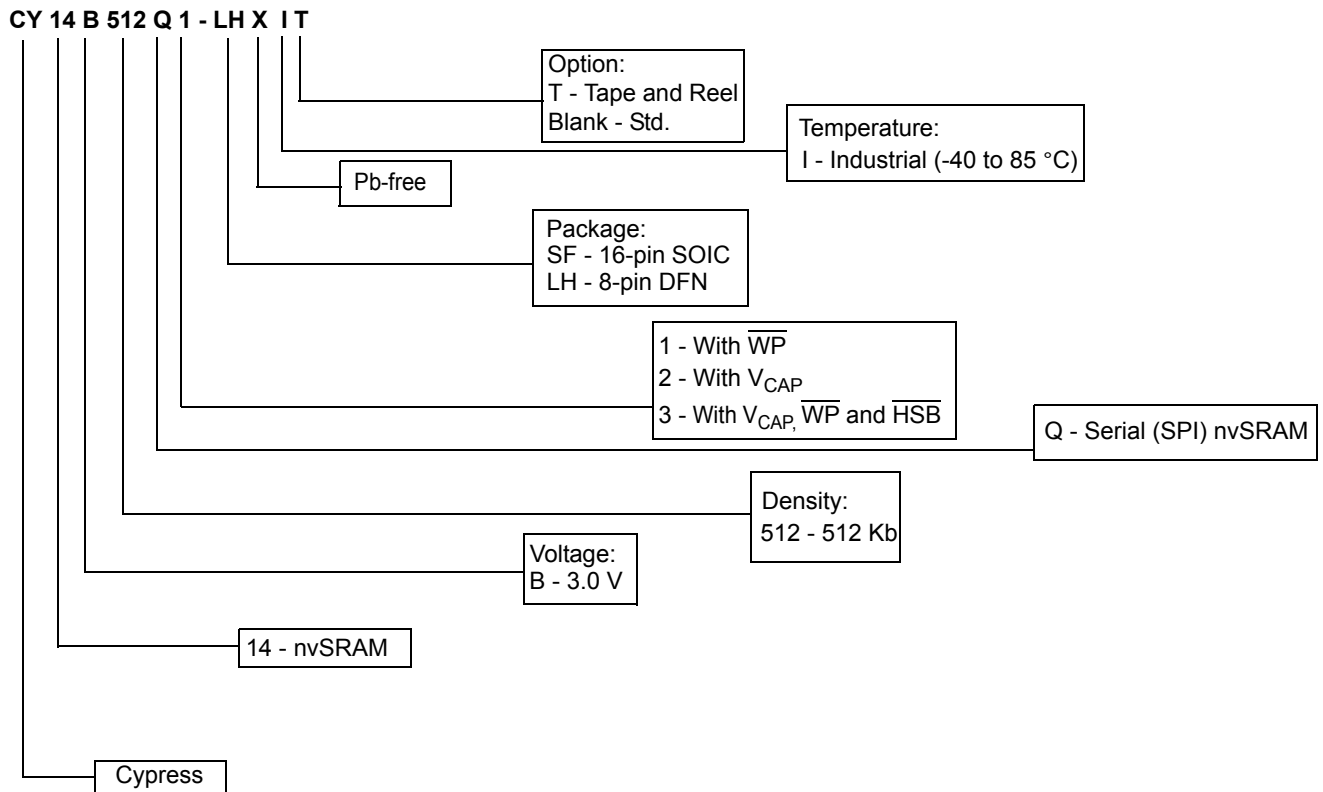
CY 14 B 512 Q 1 - LH X I T

Option:
T - Tape and Reel
Blank - Std.

Temperature:
I - Industrial (-40 to 85 °C)

Pb-free

Package:
SF - 16-pin SOIC
LH - 8-pin DFN

1 - With $\overline{WP}$
2 - With $V_{CAP}$
3 - With $V_{CAP,}$ $\overline{WP}$ and $\overline{HSB}$

Q - Serial (SPI) nvSRAM

Density:
512 - 512 Kb

Voltage:
B - 3.0 V

14 - nvSRAM

Cypress